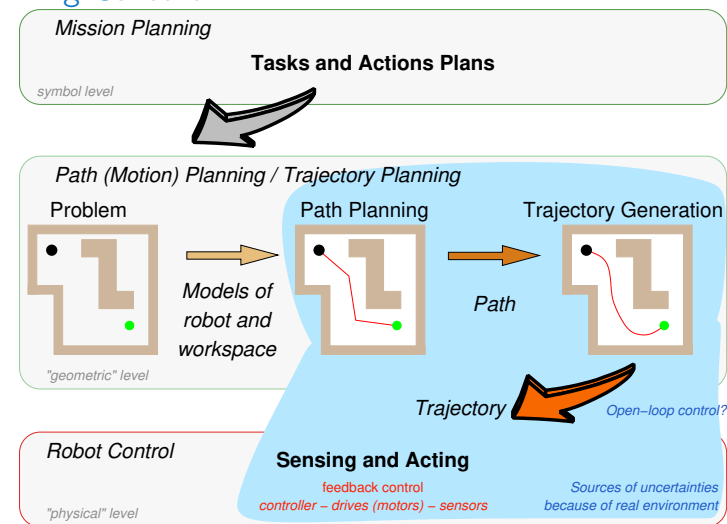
Mission Planning

Tasks and Actions Plans

symbol level

Path (Motion) Planning / Trajectory Planning

Problem

Path Planning

Trajectory Generation

Models of robot and workspace

Path

"geometric" level

Trajectory

Open−loop control?

Robot Control

Sensing and Acting

feedback control
controller − drives (motors) − sensors

Sources of uncertainties because of real environment

"physical" level